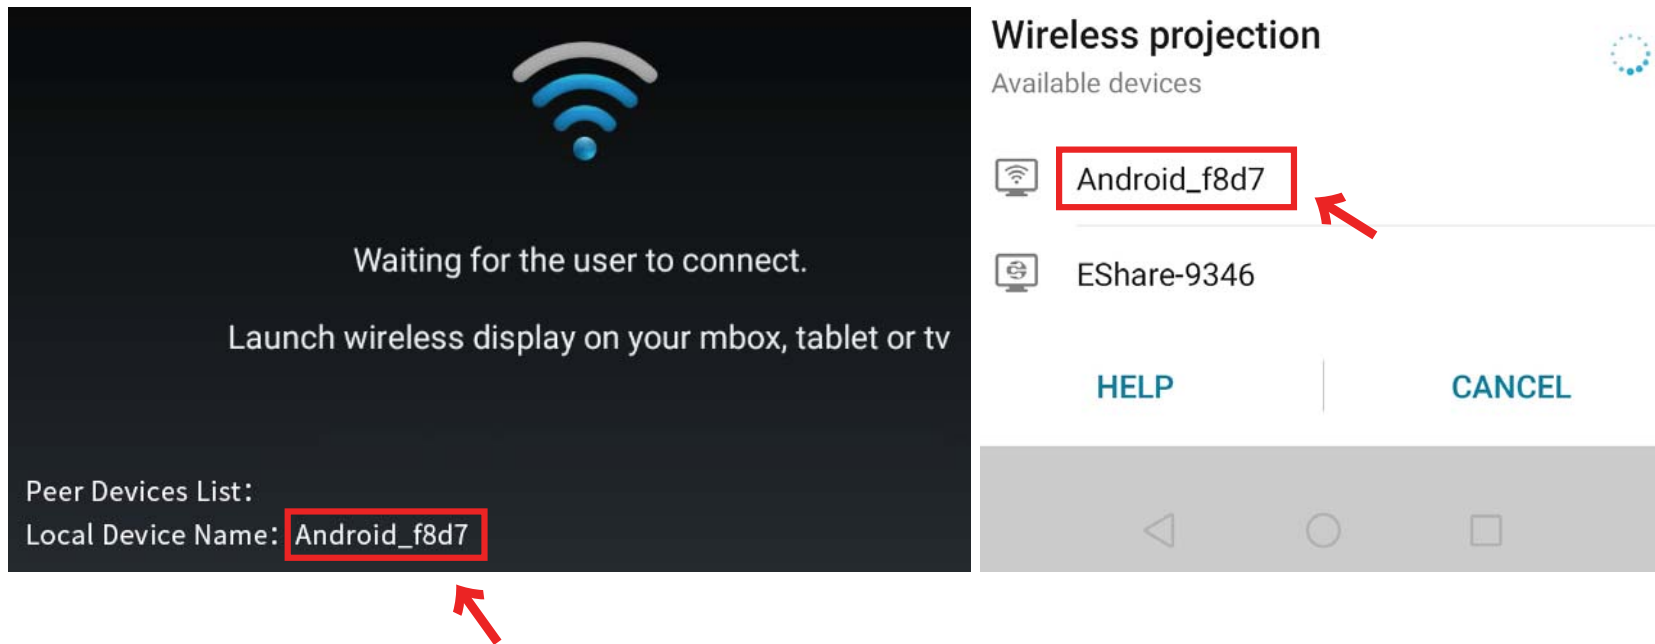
Waiting for the user to connect.

Launch wireless display on your mbox, tablet or tv

Peer Devices List：
Local Device Name：Android_f8d7

Wireless projection
Available devices

Android_f8d7

EShare-9346

HELP CANCEL